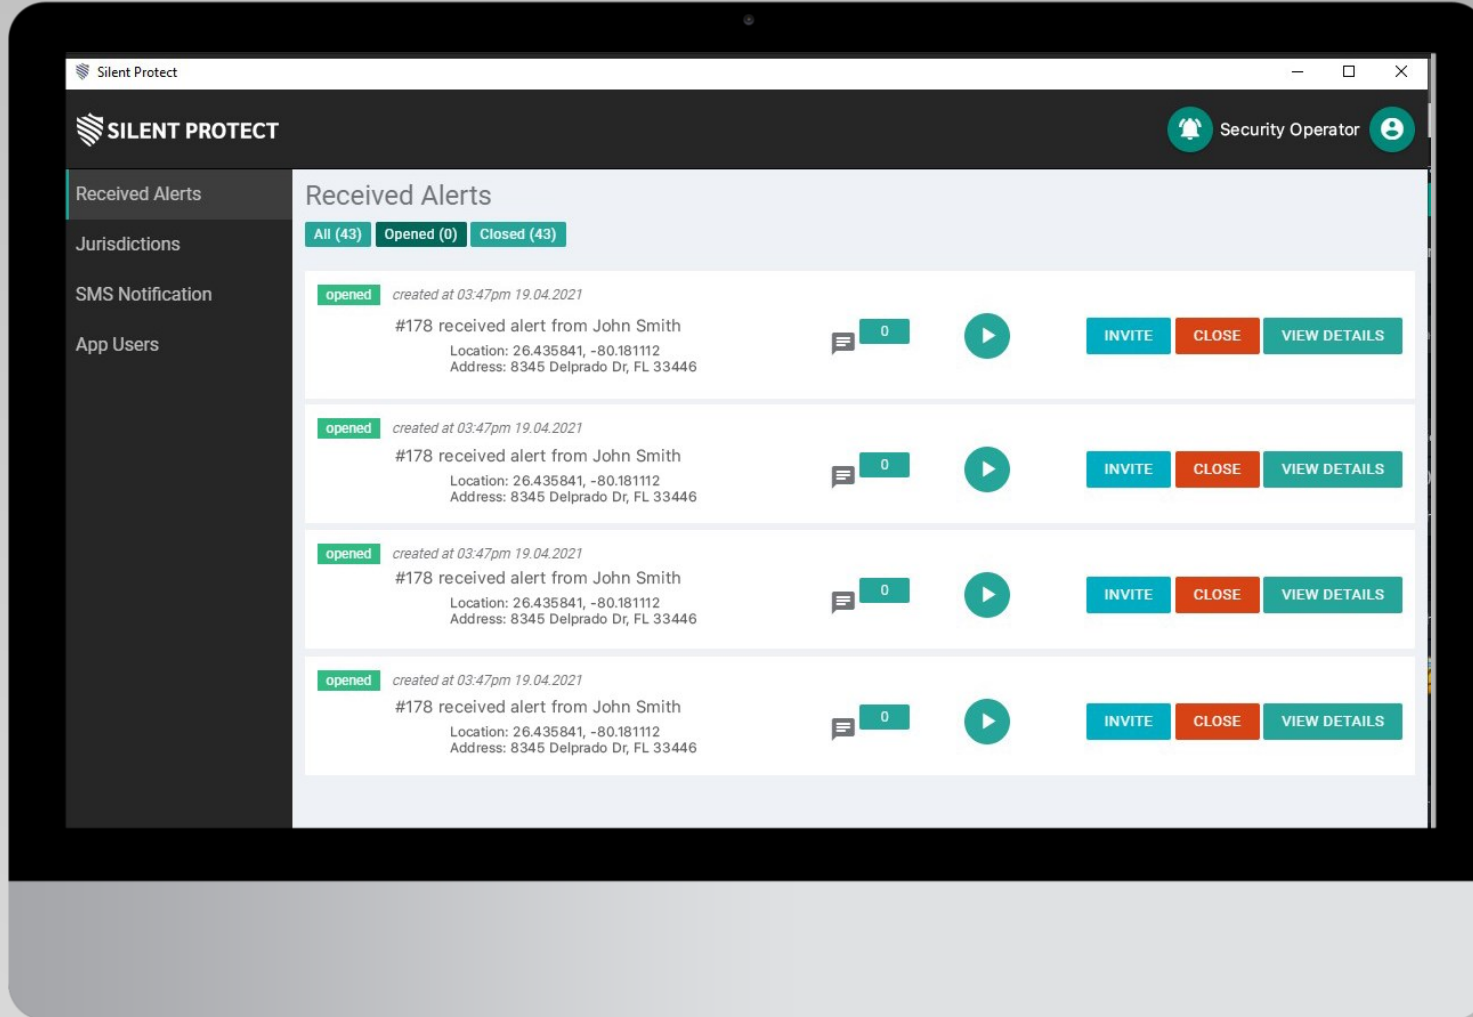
Silent Protect

SILENT PROTECT

Security Operator

Received Alerts
Jurisdictions
SMS Notification
App Users

Received Alerts

All (43) Opened (0) Closed (43)

opened created at 03:47pm 19.04.2021
#178 received alert from John Smith
Location: 26.435841, -80.181112
Address: 8345 Delprado Dr, FL 33446
0
INVITE CLOSE VIEW DETAILS

opened created at 03:47pm 19.04.2021
#178 received alert from John Smith
Location: 26.435841, -80.181112
Address: 8345 Delprado Dr, FL 33446
0
INVITE CLOSE VIEW DETAILS

opened created at 03:47pm 19.04.2021
#178 received alert from John Smith
Location: 26.435841, -80.181112
Address: 8345 Delprado Dr, FL 33446
0
INVITE CLOSE VIEW DETAILS

opened created at 03:47pm 19.04.2021
#178 received alert from John Smith
Location: 26.435841, -80.181112
Address: 8345 Delprado Dr, FL 33446
0
INVITE CLOSE VIEW DETAILS